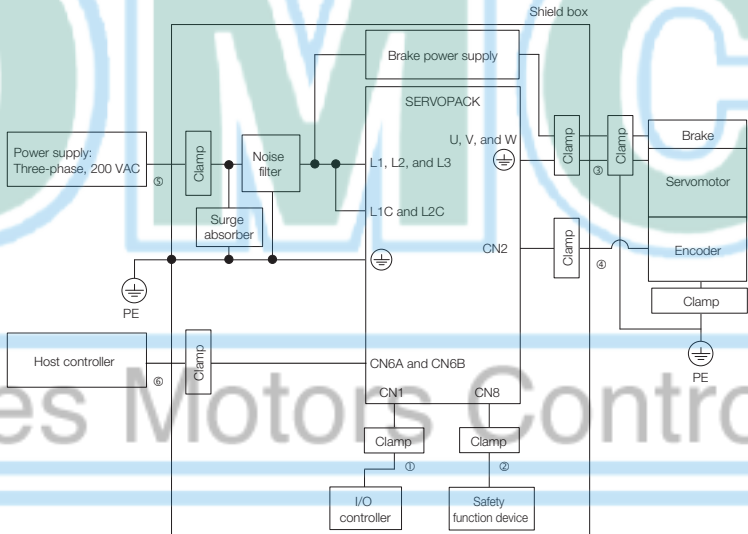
Shield box

Brake power supply

SERVOPACK

Power supply: Three-phase, 200 VAC

⑤

Clamp

Noise filter

L1, L2, and L3

U, V, and W

Clamp

Clamp

③

Brake

Servomotor

Surge absorber

L1C and L2C

CN2

Clamp

④

Encoder

PE

Clamp

PE

Host controller

⑥

Clamp

CN6A and CN6B

CN1

CN8

Clamp

Clamp

①

②

I/O controller

Safety function device

es Motors Contro